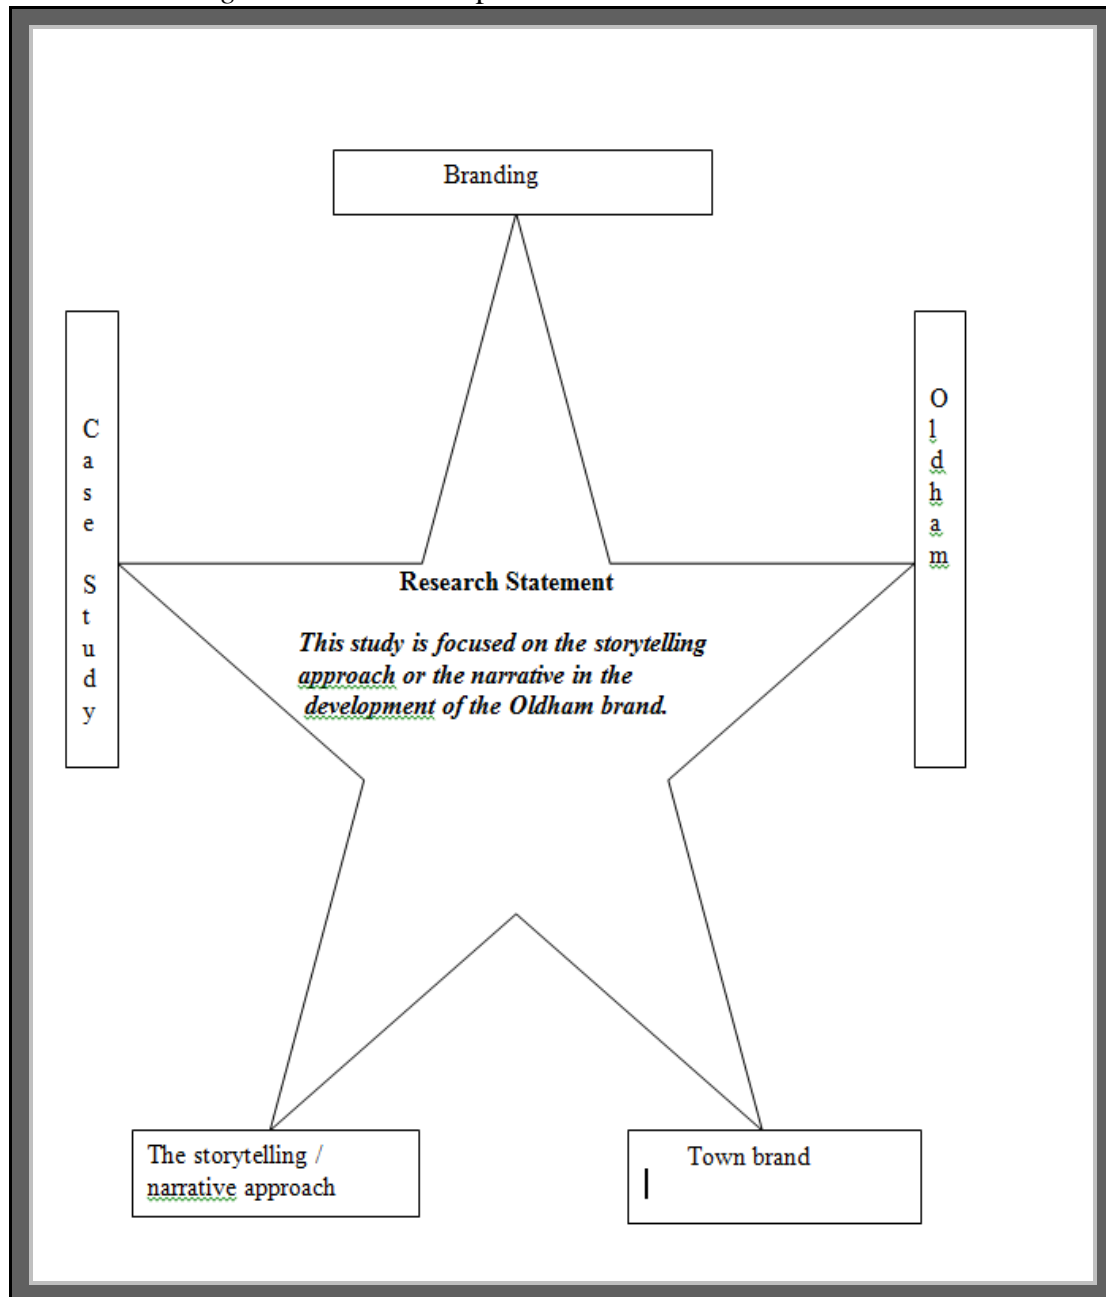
Branding

Case Study

Oldham

Research Statement

This study is focused on the storytelling approach or the narrative in the development of the Oldham brand.

The storytelling / narrative approach

Town brand